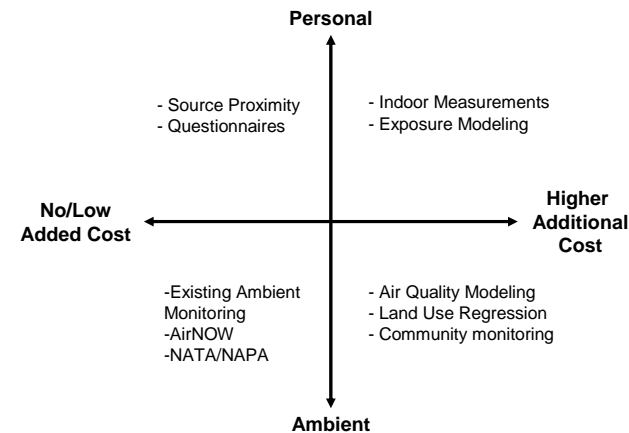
Personal

- Source Proximity
- Questionnaires

- Indoor Measurements
- Exposure Modeling

No/Low Added Cost

Higher Additional Cost

-Existing Ambient Monitoring
-AirNOW
-NATA/NAPA

- Air Quality Modeling
- Land Use Regression
- Community monitoring

Ambient